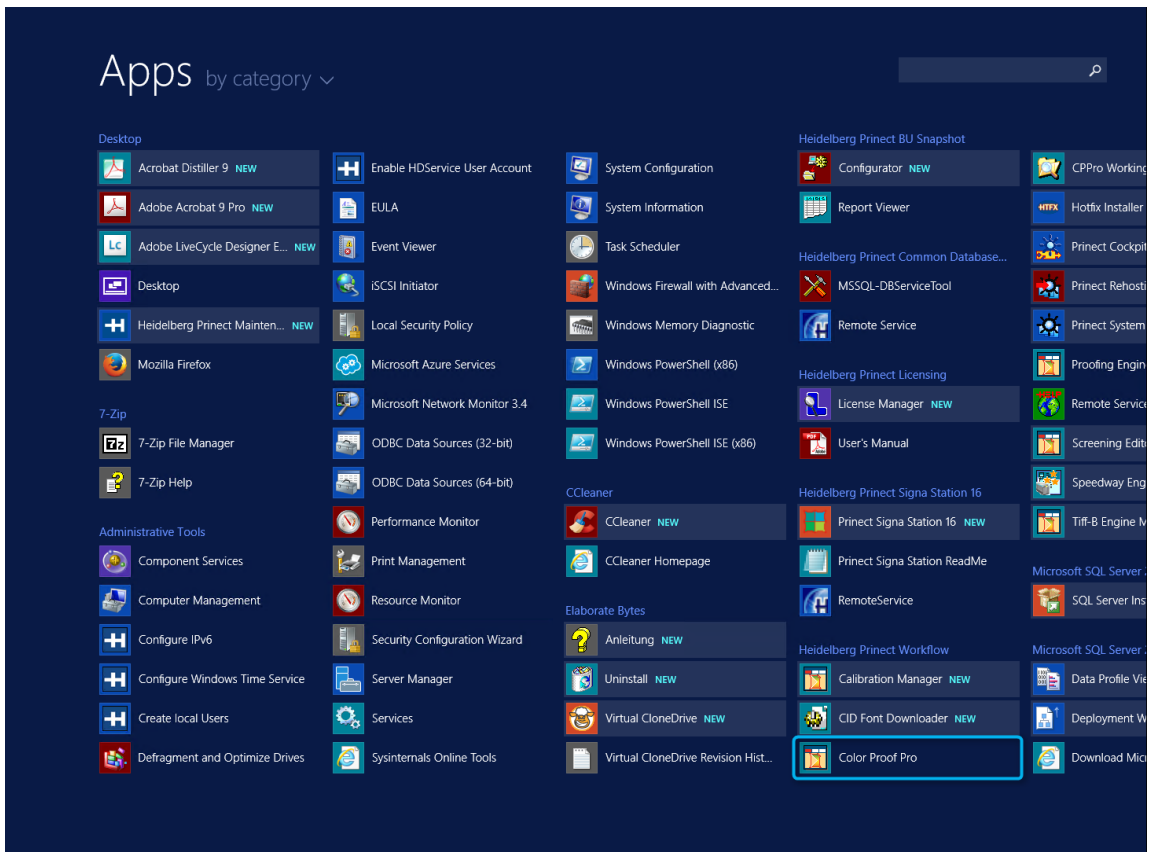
Apps by category

Desktop
Acrobat Distiller 9 NEW
Adobe Acrobat 9 Pro NEW
Adobe LiveCycle Designer E... NEW
Desktop
Heidelberg Prinect Mainten... NEW
Mozilla Firefox

7-Zip
7-Zip File Manager
7-Zip Help

Administrative Tools
Component Services
Computer Management
Configure IPv6
Configure Windows Time Service
Create local Users
Defragment and Optimize Drives

Enable HDService User Account
EULA
Event Viewer
iSCSI Initiator
Local Security Policy
Microsoft Azure Services
Microsoft Network Monitor 3.4
ODBC Data Sources (32-bit)
ODBC Data Sources (64-bit)
Performance Monitor
Print Management
Resource Monitor
Security Configuration Wizard
Server Manager
Services
Sysinternals Online Tools

System Configuration
System Information
Task Scheduler
Windows Firewall with Advanced...
Windows Memory Diagnostic
Windows PowerShell (x86)
Windows PowerShell ISE
Windows PowerShell ISE (x86)

CCleaner
CCleaner NEW
CCleaner Homepage

Elaborate Bytes
Anleitung NEW
Uninstall NEW
Virtual CloneDrive NEW
Virtual CloneDrive Revision Hist...

Heidelberg Prinect BU Snapshot
Configurator NEW
Report Viewer

Heidelberg Prinect Common Database...
MSSQL-DBServiceTool
Remote Service

Heidelberg Prinect Licensing
License Manager NEW
User's Manual

Heidelberg Prinect Signa Station 16
Prinect Signa Station 16 NEW
Prinect Signa Station ReadMe
RemoteService

Heidelberg Prinect Workflow
Calibration Manager NEW
CID Font Downloader NEW
Color Proof Pro

CPPro Working
Hotfix Installer
Prinect Cockpit
Prinect Rehosti
Prinect System
Proofing Engin
Remote Service
Screening Edito
Speedway Eng
Tiff-B Engine M

Microsoft SQL Server
SQL Server Ins

Microsoft SQL Server
Data Profile Vie
Deployment W
Download Mic